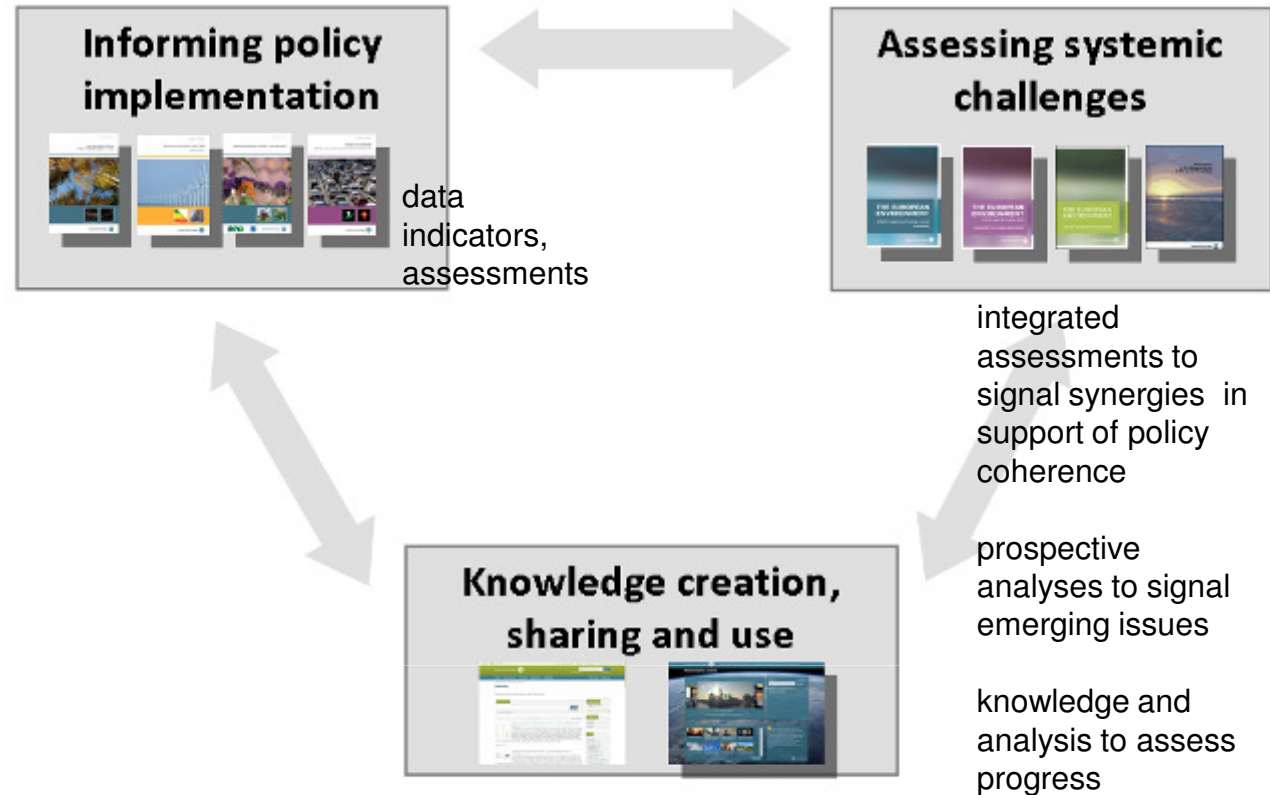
Informing policy implementation

data
indicators,
assessments

Assessing systemic challenges

THE EUROPEAN ENVIRONMENT

THE EUROPEAN ENVIRONMENT

THE EUROPEAN ENVIRONMENT

integrated assessments to signal synergies in support of policy coherence

prospective analyses to signal emerging issues

knowledge and analysis to assess progress

Knowledge creation, sharing and use